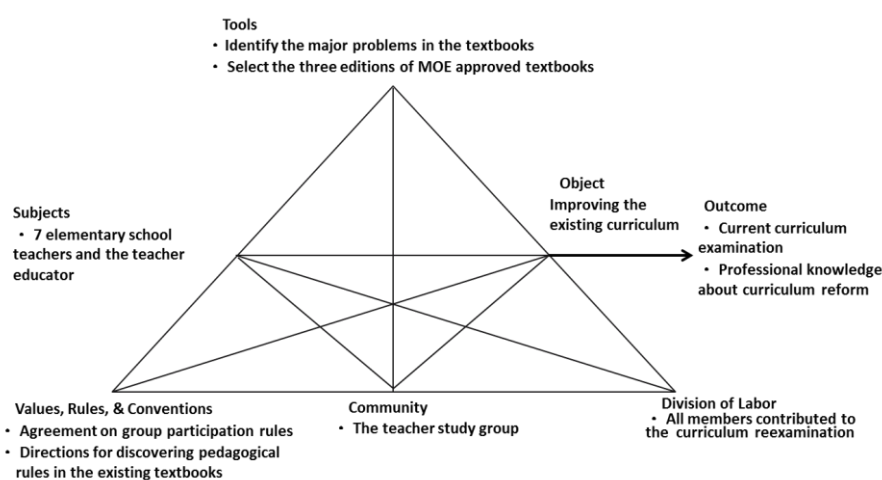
Tools
• Identify the major problems in the textbooks
• Select the three editions of MOE approved textbooks

Subjects
• 7 elementary school teachers and the teacher educator

Object
Improving the existing curriculum

Outcome
• Current curriculum examination
• Professional knowledge about curriculum reform

Values, Rules, & Conventions
• Agreement on group participation rules
• Directions for discovering pedagogical rules in the existing textbooks

Community
• The teacher study group

Division of Labor
• All members contributed to the curriculum reexamination